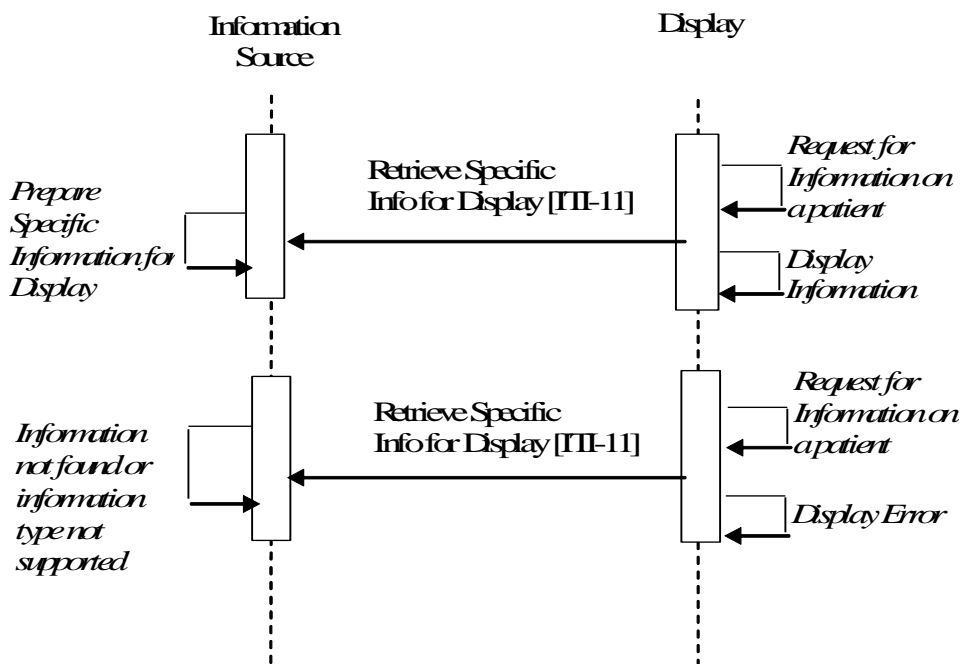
Information Source

Display

Request for Information on a patient

Retrieve Specific Info for Display [ITI-11]

Prepare Specific Information for Display

Display Information

Request for Information on a patient

Retrieve Specific Info for Display [ITI-11]

Information not found or information type not supported

Display Error